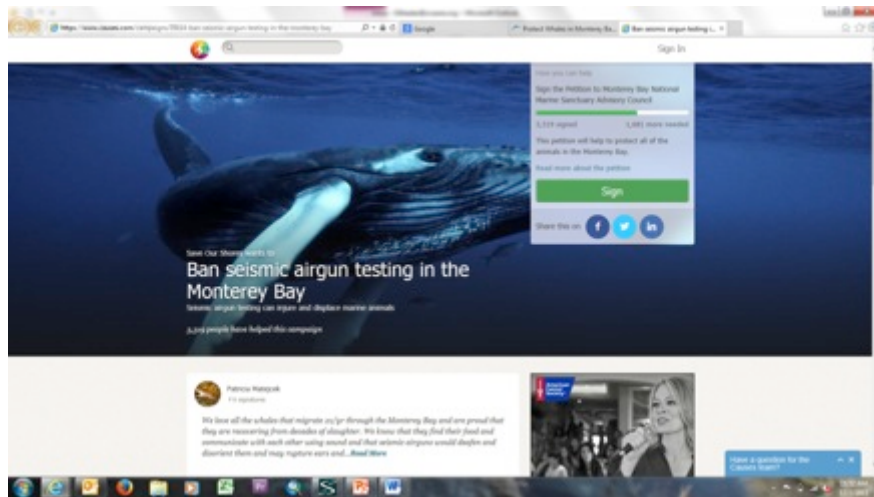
https://www.causes.com/campaigns/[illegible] ban seismic airgun testing in the monterey bay

Google

Protect Whales in Monterey Ba...

Ban seismic airgun testing i...

Sign In

How you can help

Sign the Petition to Monterey Bay National Marine Sanctuary Advisory Council

3,319 signed

1,681 more needed

This petition will help to protect all of the animals in the Monterey Bay.

Read more about the petition

Sign

Share this on

Save Our Shores wants to

Ban seismic airgun testing in the Monterey Bay

Seismic airgun testing can injure and displace marine animals

3,319 people have helped this campaign

Patricia Matejcek

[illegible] signatures

We love all the whales that migrate 20/yr through the Monterey Bay and are proud that they are recovering from decades of slaughter. We know that they find their food and communicate with each other using sound and that seismic airguns would deafen and disorient them and may rupture ears and... Read More

American Cancer Society

Have a question for the Causes team?